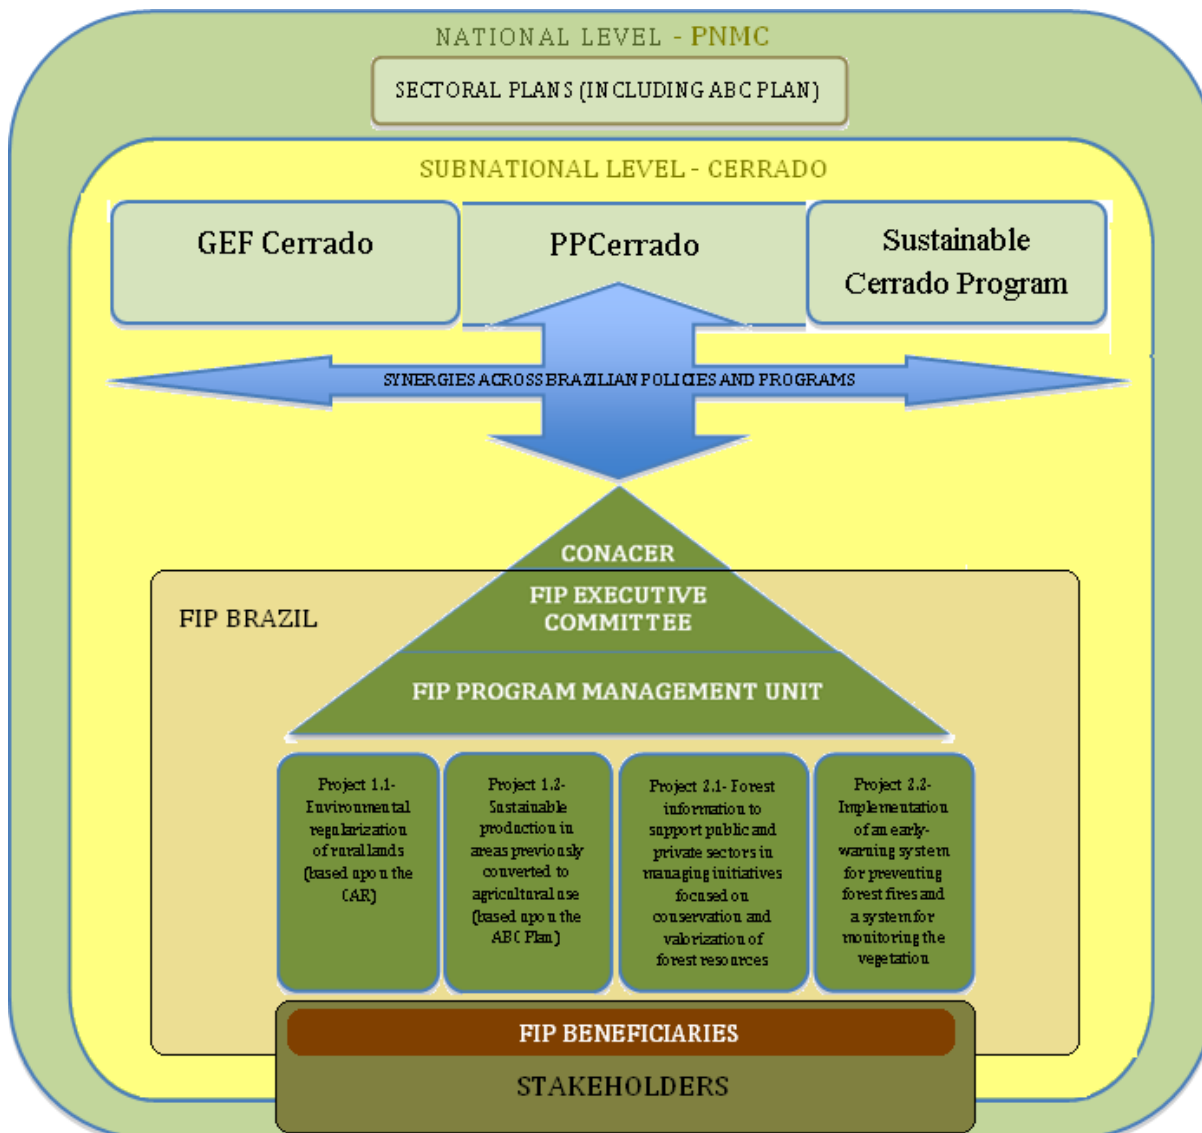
NATIONAL LEVEL - PNMC

SECTORAL PLANS (INCLUDING ABC PLAN)

SUBNATIONAL LEVEL - CERRADO

GEF Cerrado

PPCerrado

Sustainable Cerrado Program

SYNERGIES ACROSS BRAZILIAN POLICIES AND PROGRAMS

CONACER

FIP BRAZIL

FIP EXECUTIVE COMMITTEE

FIP PROGRAM MANAGEMENT UNIT

Project 1.1- Environmental regularization of rural lands (based upon the CAR)

Project 1.2- Sustainable production in areas previously converted to agricultural use (based upon the ABC Plan)

Project 2.1- Forest information to support public and private sectors in managing initiatives focused on conservation and valorization of forest resources

Project 2.2- Implementation of an early-warning system for preventing forest fires and a system for monitoring the vegetation

FIP BENEFICIARIES

STAKEHOLDERS